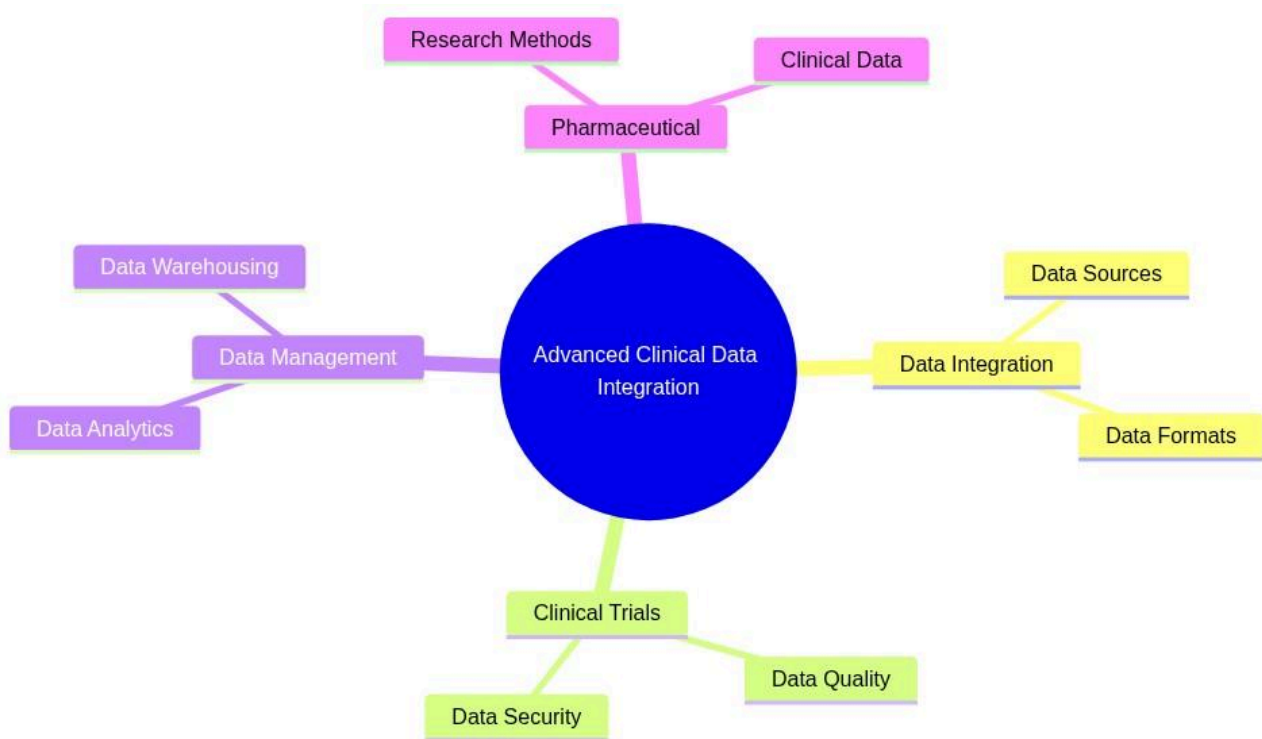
Research Methods
Clinical Data
Pharmaceutical
Data Warehousing
Data Management
Data Analytics
Advanced Clinical Data Integration
Data Sources
Data Integration
Data Formats
Clinical Trials
Data Quality
Data Security